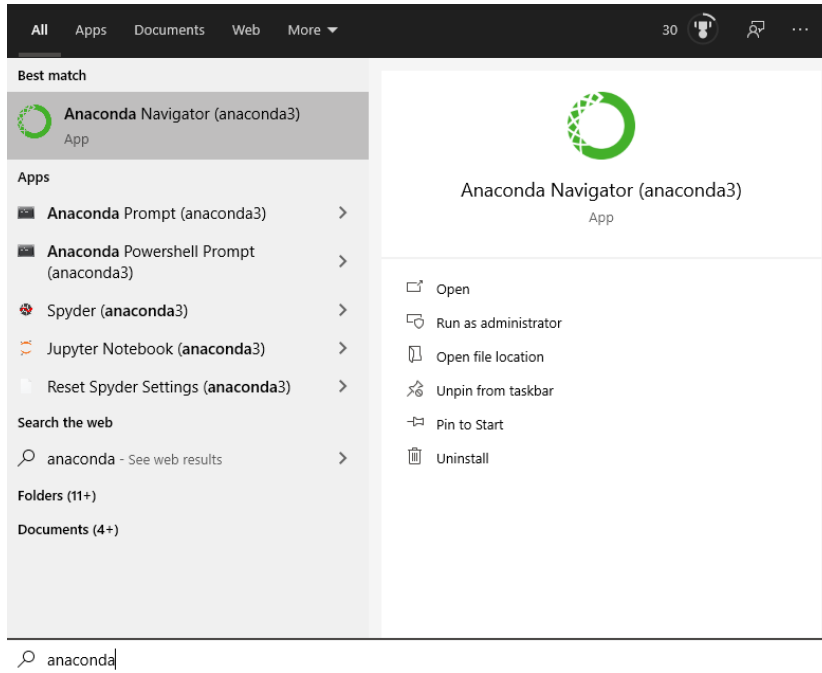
All Apps Documents Web More

30

Best match

Anaconda Navigator (anaconda3)
App

Apps

Anaconda Prompt (anaconda3)

Anaconda Powershell Prompt (anaconda3)

Spyder (anaconda3)

Jupyter Notebook (anaconda3)

Reset Spyder Settings (anaconda3)

Search the web

anaconda - See web results

Folders (11+)

Documents (4+)

Anaconda Navigator (anaconda3)
App

Open

Run as administrator

Open file location

Unpin from taskbar

Pin to Start

Uninstall

anaconda